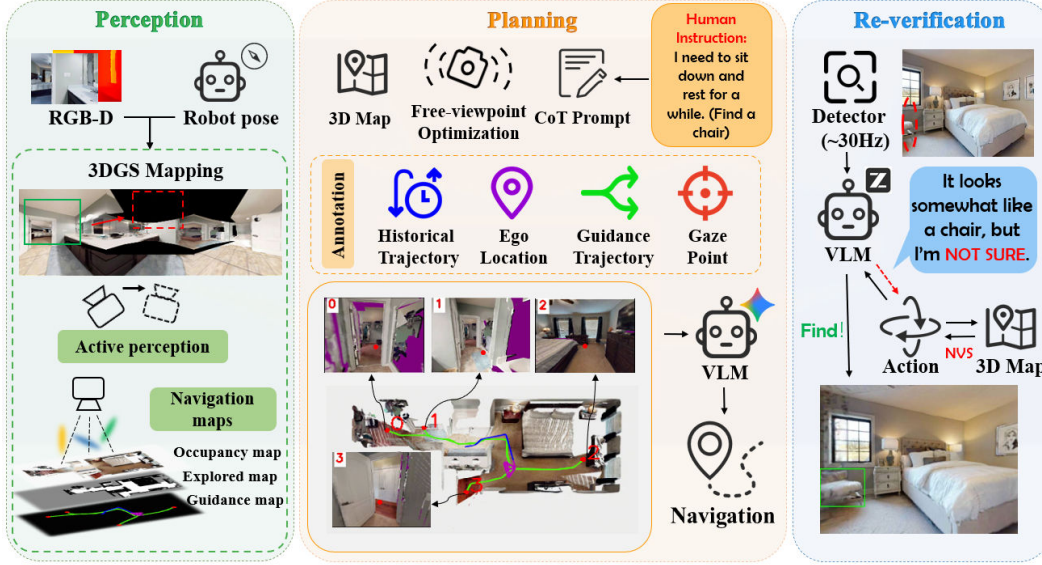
Perception

RGB-D

Robot pose

3DGS Mapping

Active perception

Navigation maps

Occupancy map

Explored map

Guidance map

Planning

Human Instruction: I need to sit down and rest for a while. (Find a chair)

3D Map

Free-viewpoint Optimization

CoT Prompt

Annotation

Historical Trajectory

Ego Location

Guidance Trajectory

Gaze Point

0

1

2

3

0

1

2

VLM

Navigation

Re-verification

Detector (~30Hz)

VLM

It looks somewhat like a chair, but I'm NOT SURE.

Find!

Action

NVS

3D Map